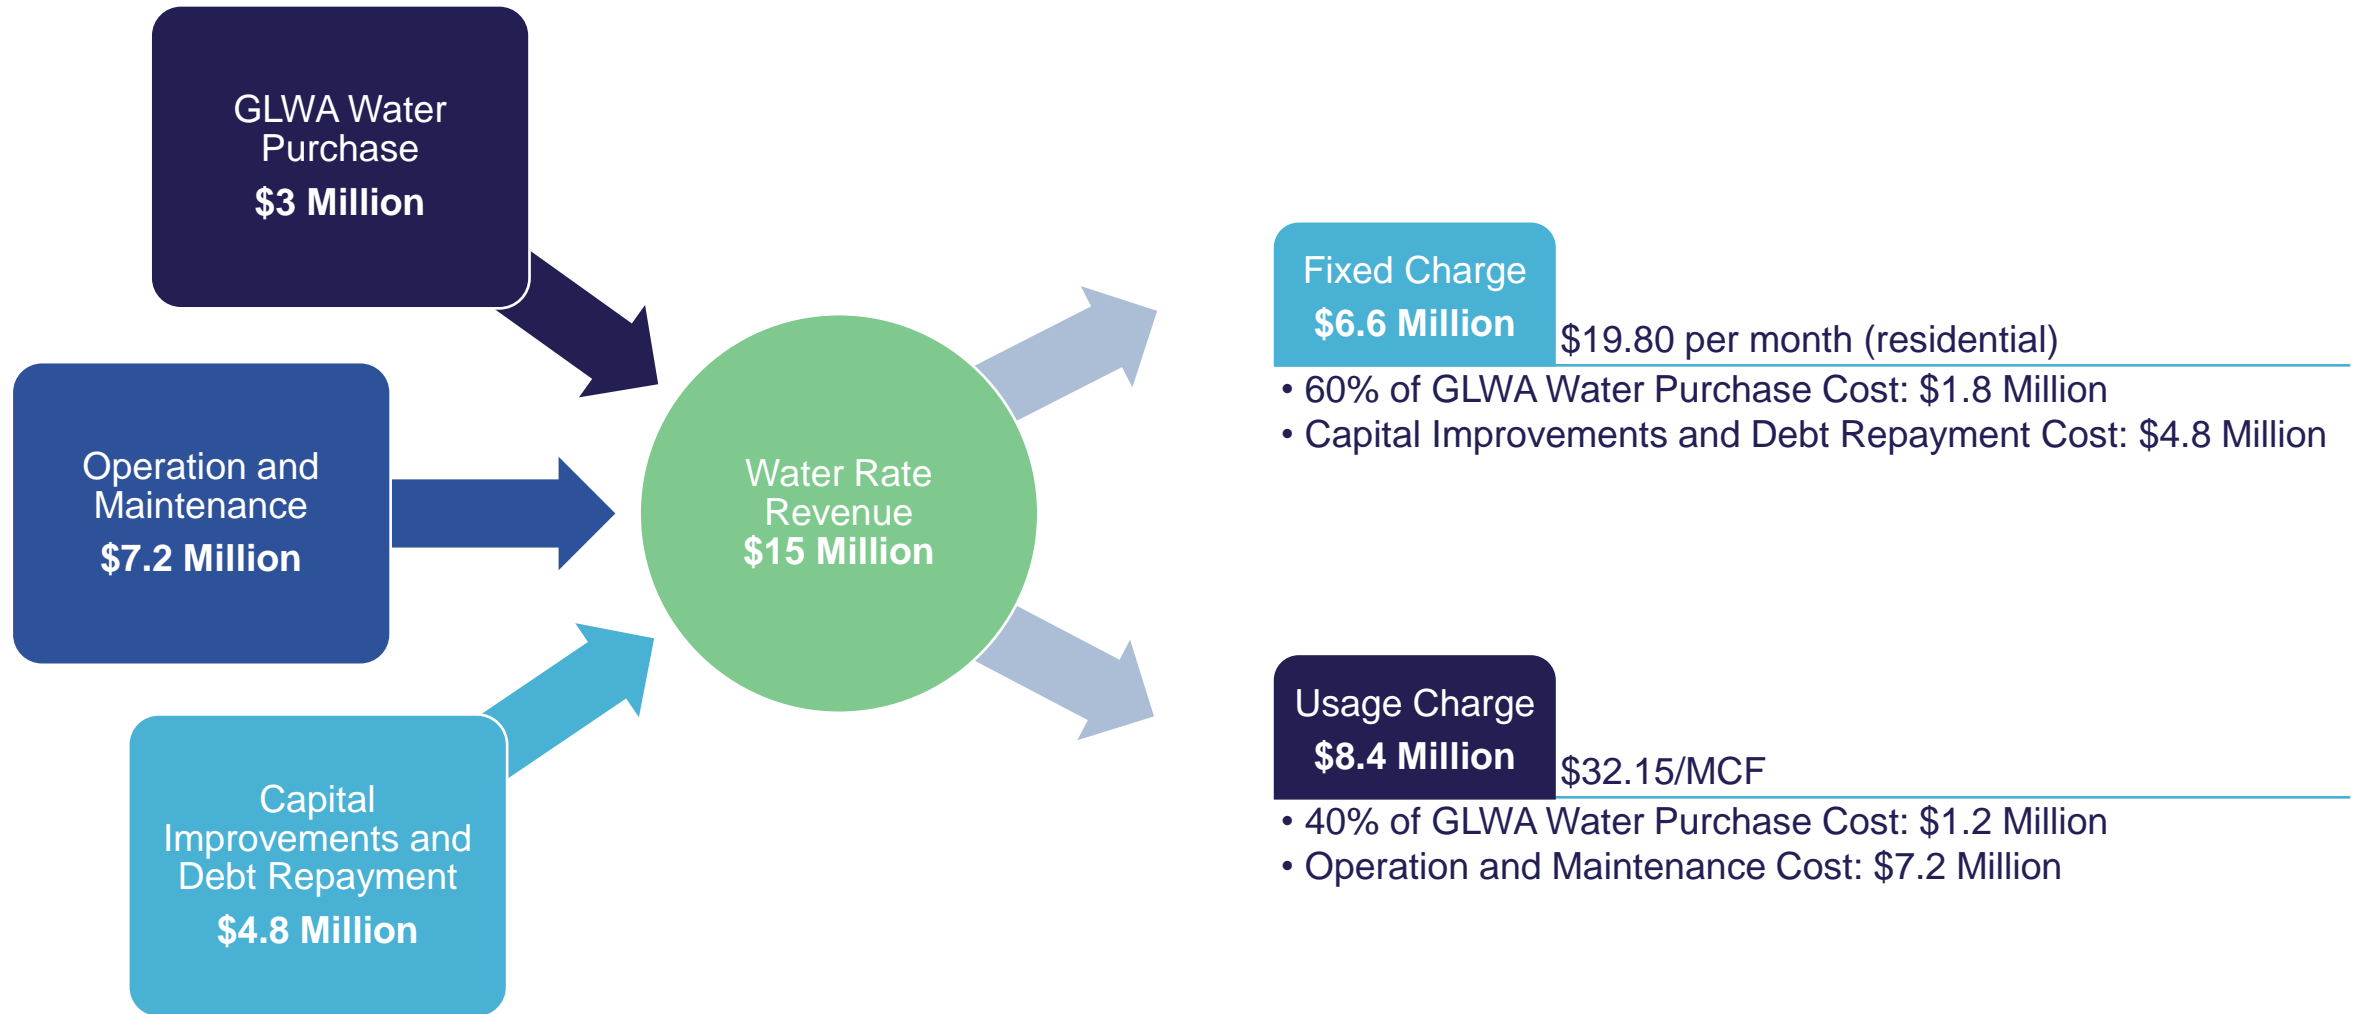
GLWA Water Purchase
$3 Million

Operation and Maintenance
$7.2 Million

Capital Improvements and Debt Repayment
$4.8 Million

Water Rate Revenue
$15 Million

Fixed Charge
$6.6 Million
$19.80 per month (residential)
• 60% of GLWA Water Purchase Cost: $1.8 Million
• Capital Improvements and Debt Repayment Cost: $4.8 Million

Usage Charge
$8.4 Million
$32.15/MCF
• 40% of GLWA Water Purchase Cost: $1.2 Million
• Operation and Maintenance Cost: $7.2 Million